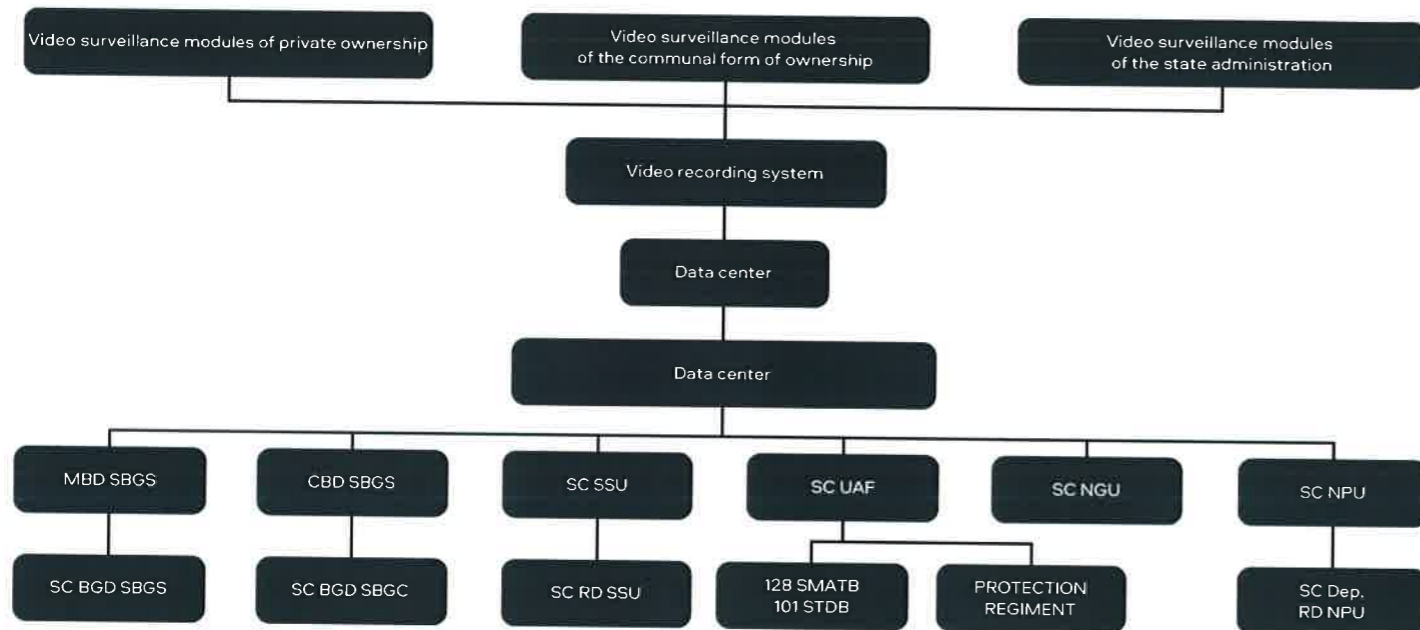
Video surveillance modules of private ownership

Video surveillance modules of the communal form of ownership

Video surveillance modules of the state administration

Video recording system

Data center

Data center

MBD SBGS

CBD SBGS

SC SSU

SC UAF

SC NGU

SC NPU

SC BGD SBGS

SC BGD SBGC

SC RD SSU

128 SMATB
101 STDB

PROTECTION REGIMENT

SC Dep. RD NPU